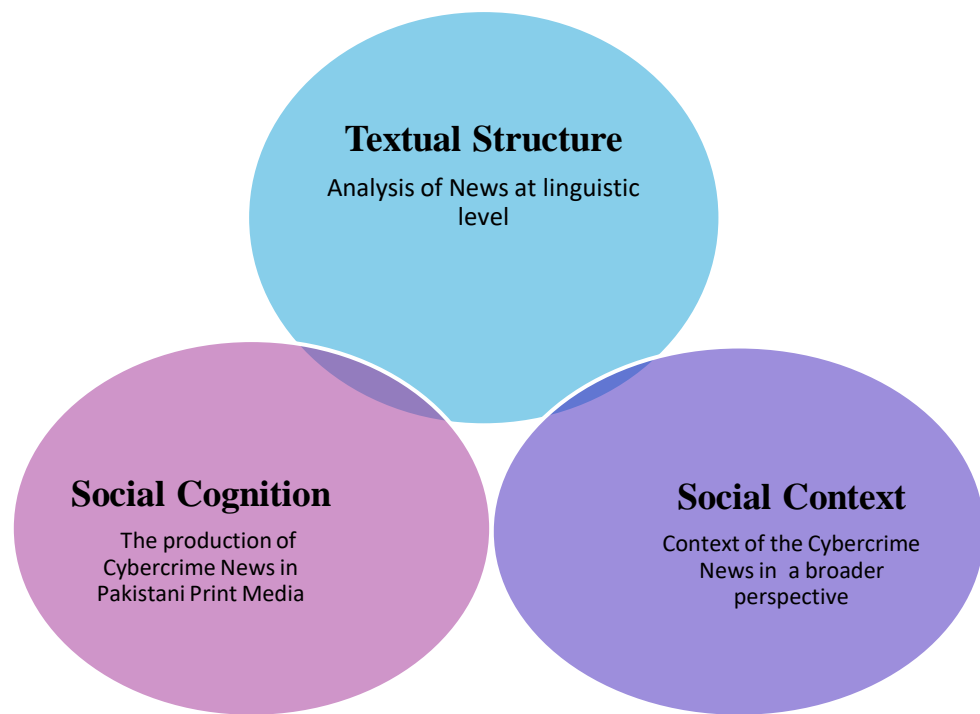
Textual Structure

Analysis of News at linguistic level

Social Cognition

The production of Cybercrime News in Pakistani Print Media

Social Context

Context of the Cybercrime News in a broader perspective